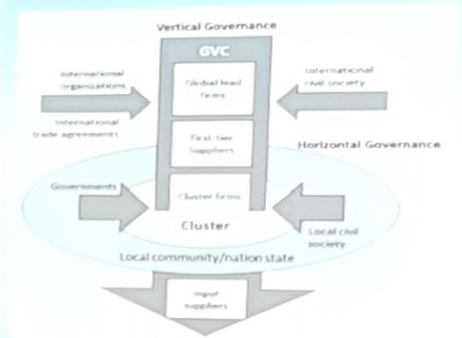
Vertical Governance

GVC

International organizations

International trade agreements

Global lead firms

International civil society

First-tier suppliers

Horizontal Governance

Governments

Cluster firms

Local civil society

Cluster

Local community/nation state

Input suppliers